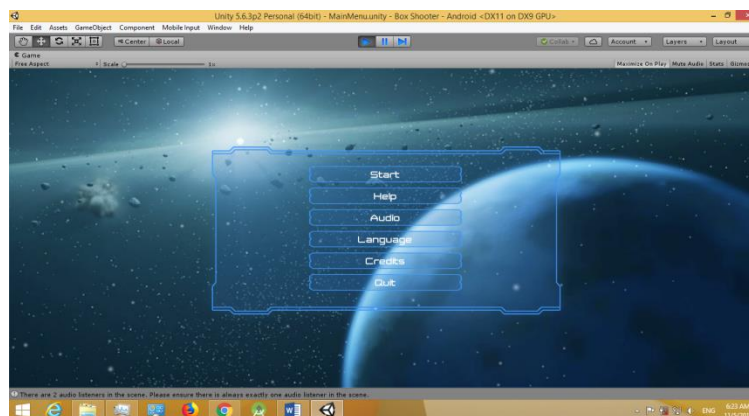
Unity 5.6.3p2 Personal (64bit) - MainMenu.unity - Box Shooter - Android <DX11 on DX9 GPU>

File Edit Assets GameObject Component Mobile Input Window Help

Center Local

Collab Account Layers Layout

Game

Free Aspect Scale 1x

Maximize On Play Mute Audio Stats Gizmos

Start

Help

Audio

Language

Credits

Quit

There are 2 audio listeners in the scene. Please ensure there is always exactly one audio listener in the scene.

ENG 6:23 AM